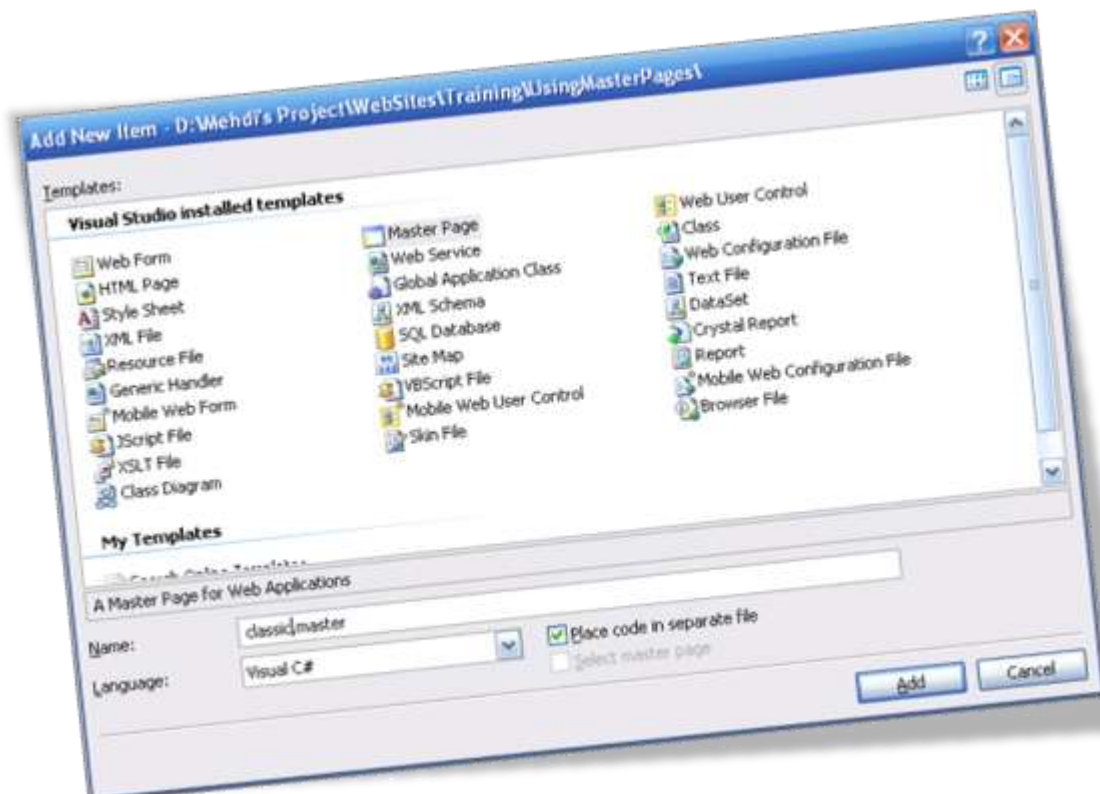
Add New Item - D:\Mehdi's Project\WebSites\Training\UsingMasterPages\

Templates:

Visual Studio installed templates

Web Form
HTML Page
Style Sheet
XML File
Resource File
Generic Handler
Mobile Web Form
JScript File
XSLT File
Class Diagram

Master Page
Web Service
Global Application Class
XML Schema
SQL Database
Site Map
VBScript File
Mobile Web User Control
Skin File

Web User Control
Class
Web Configuration File
Text File
DataSet
Crystal Report
Report
Mobile Web Configuration File
Browser File

My Templates

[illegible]

A Master Page for Web Applications

Name: classic.master

Language: Visual C#

Place code in separate file

Select master page

Add

Cancel